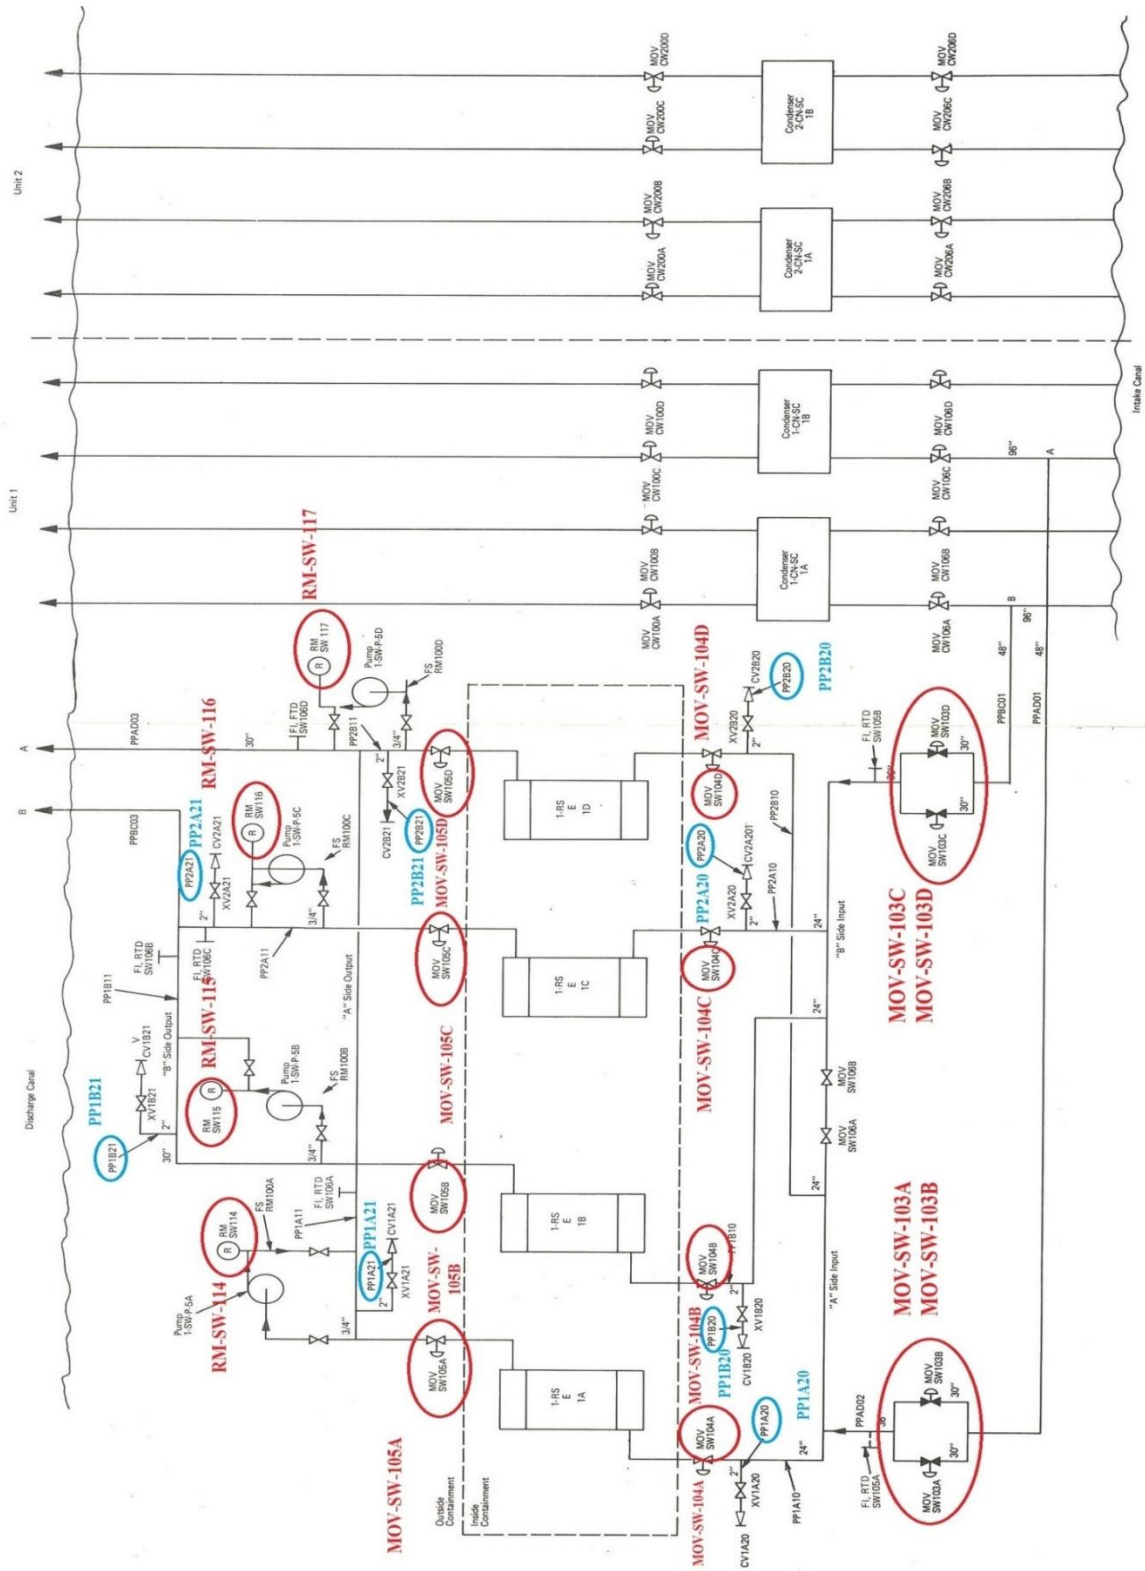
Unit 2

Unit 1

Discharge Canal

Intake Canal

MOV CW200D
MOV CW200C
MOV CW200B
MOV CW200A
Condenser 2-CN-SC 1B
Condenser 2-CN-SC 1A
MOV CW206D
MOV CW206C
MOV CW206B
MOV CW206A

MOV CW100D
MOV CW100C
MOV CW100B
MOV CW100A
Condenser 1-CN-SC 1B
Condenser 1-CN-SC 1A
MOV CW106D
MOV CW106C
MOV CW106B
MOV CW106A

96"
96"
48"
48"
A
B

RM-SW-117
RM SW 117
Pump 1-SW-P-5D
FS RM100D
FI, RTD SW106D
PPAD03
30"
PP2B11
3/4"
2"
XV2B21
CV2B21
PP2B21
MOV SW105D
PP2B21
MOV-SW-105D

RM-SW-116
RM SW116
Pump 1-SW-P-5C
FS RM100C
PP2A21
CV2A21
XV2A21
PP2A21
PPBC03
2"
3/4"
PP2A11
FI, RTD SW106C
FI, RTD SW106B
"A" Side Output
MOV SW105C

PP1B11
V CV1B21
XV1B21
"B" Side Output
RM-SW-115
RM SW115
Pump 1-SW-P-5B
FS RM100B
PP1B21
PP1B21
30"
2"
3/4"
MOV-SW-105C

MOV SW105B
RM SW114
FS RM100A
FI, RTD SW106A
PP1A11
PP1A21
CV1A21
XV1A21
PP1A21
MOV-SW-105B
Pump 1-SW-P-5A
RM-SW-114
2"
3/4"
MOV SW105A
MOV-SW-105A
Outside Containment
Inside Containment

1-RS E 1D
1-RS E 1C
1-RS E 1B
1-RS E 1A

MOV-SW-104D
CV2B20
PP2B20
PP2B20
XV2B20
2"
MOV SW104D
PP2B10
PP2A20
CV2A20
XV2A20
PP2A10
PP2A20
2"
24"
MOV SW104C
MOV-SW-104C
"B" Side Input
24"
MOV SW106B
MOV SW106A
24"
MOV SW104B
PP1B10
2"
XV1B20
PP1B20
CV1B20
MOV-SW-104B
PP1B20
"A" Side Input
PP1A20
PP1A20
MOV SW104A
MOV-SW-104A
2"
XV1A20
CV1A20
PP1A10
24"

FI, RTD SW105B
PPBC01
PPAD01
MOV SW103D
MOV SW103C
30"
30"
MOV-SW-103C
MOV-SW-103D

MOV-SW-103A
MOV-SW-103B
PPAD02
FI, RTD SW105A
MOV SW103B
MOV SW103A
30"
30"